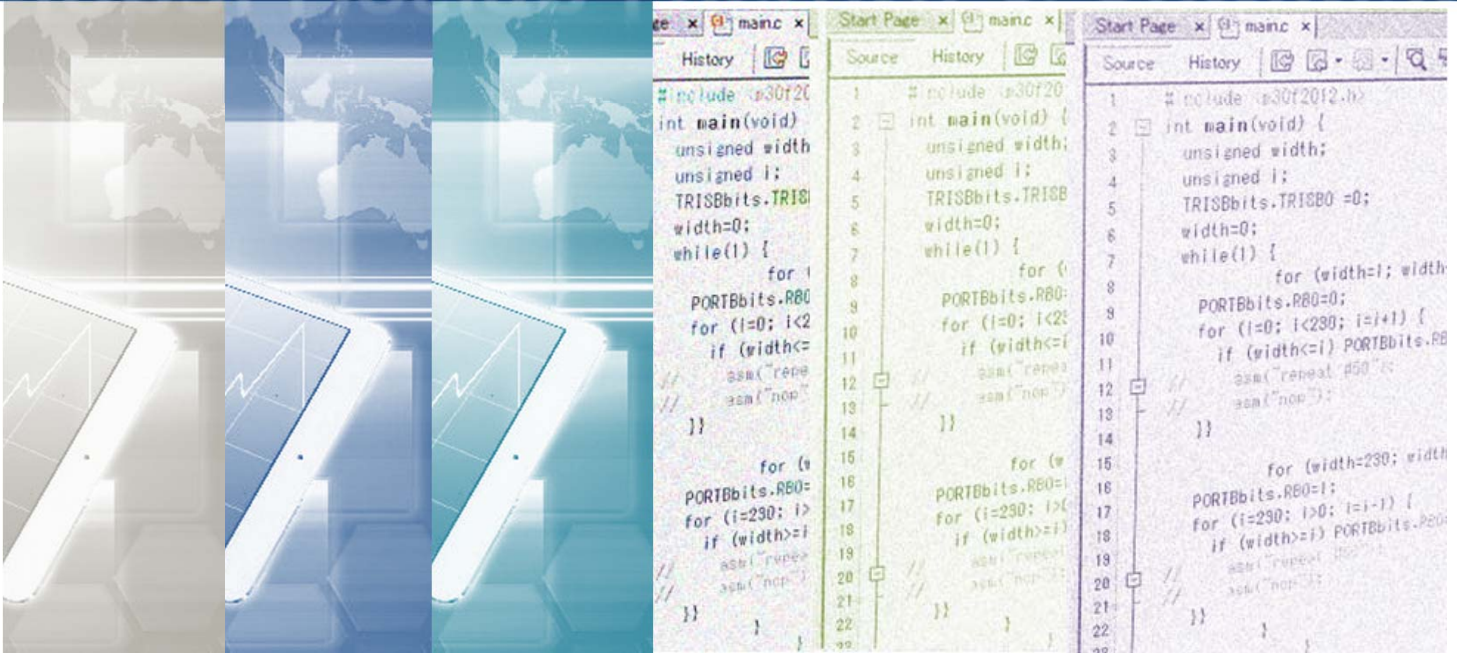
ge × main.c ×
History
#include p30f20
int main(void)
unsigned width
unsigned i;
TRISBbits.TRIS
width=0;
while(1) {
for (
PORTBbits.RB0
for (i=0; i<2
if (width<=
// asm("repe
// asm("nop"
}}
for (w
PORTBbits.RB0=
for (i=230; i>
if (width>=i
// asm("repe
// asm("nop"
}}
}

Start Page × main.c ×
Source History
1 #include p30f20
2 int main(void) {
3 unsigned width;
4 unsigned i;
5 TRISBbits.TRISB
6 width=0;
7 while(1) {
8 for (
9 PORTBbits.RB0
10 for (i=0; i<2
11 if (width<=i
12 // asm("repe
13 // asm("nop"
14 }}
15 for (w
16 PORTBbits.RB0=
17 for (i=230; i>(
18 if (width>=i)
19 // asm("repea
20 // asm("nop"
21 }}
22 }

Start Page × main.c ×
Source History
1 #include p30f2012.h
2 int main(void) {
3 unsigned width;
4 unsigned i;
5 TRISBbits.TRISB0 =0;
6 width=0;
7 while(1) {
8 for (width=1; width
9 PORTBbits.RB0=0;
10 for (i=0; i<230; i=i+1) {
11 if (width<=i) PORTBbits.RB
12 // asm("repeat #50");
13 // asm("nop");
14 }}
15 for (width=230; width
16 PORTBbits.RB0=1;
17 for (i=230; i>0; i=i-1) {
18 if (width>=i) PORTBbits.RB0
19 // asm("repeat #50");
20 // asm("nop");
21 }}
22 }